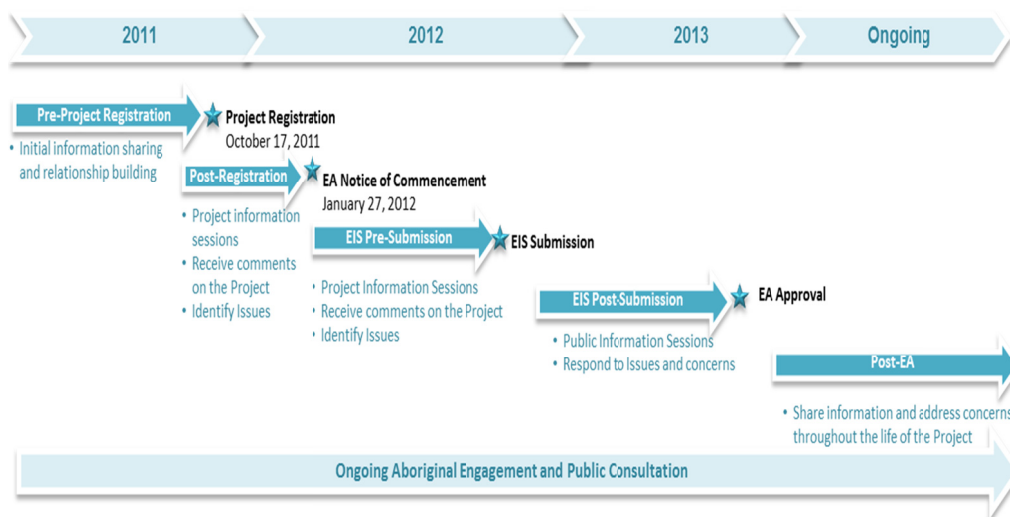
2011 2012 2013 Ongoing

Pre-Project Registration

Project Registration
October 17, 2011

• Initial information sharing and relationship building

Post-Registration

EA Notice of Commencement
January 27, 2012

• Project information sessions
• Receive comments on the Project
• Identify Issues

EIS Pre-Submission

EIS Submission

• Project Information Sessions
• Receive comments on the Project
• Identify Issues

EIS Post-Submission

EA Approval

• Public Information Sessions
• Respond to Issues and concerns

Post-EA

• Share information and address concerns throughout the life of the Project

Ongoing Aboriginal Engagement and Public Consultation